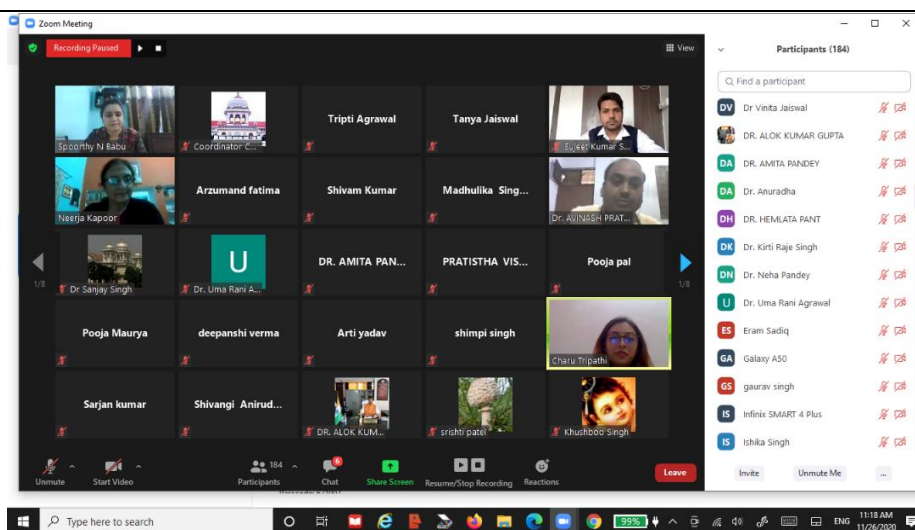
Zoom Meeting

Recording Paused

View

Spoorthy N Babu
Coordinator C...
Tripti Agrawal
Tanya Jaiswal
Sujeet Kumar S...
Neerja Kapoor
Arzumand fatima
Shivam Kumar
Madhulika Sing...
Dr. AVINASH PRAT...
Dr Sanjay Singh
U
Dr. Uma Rani A...
DR. AMITA PAN...
PRATISTHA VIS...
Pooja pal
Pooja Maurya
deepanshi verma
Arti yadav
shimpi singh
Charu Tripathi
Sarjan kumar
Shivangi Anirud...
DR. ALOK KUM...
srishti patel
Khushboo Singh

1/8
1/8

Unmute
Start Video
184
Participants
6
Chat
Share Screen
Resume/Stop Recording
Reactions
Leave

Participants (184)

Find a participant

DV Dr Vinita Jaiswal
DR. ALOK KUMAR GUPTA
DA DR. AMITA PANDEY
DA Dr. Anuradha
DH DR. HEMLATA PANT
DK Dr. Kirti Raje Singh
DN Dr. Neha Pandey
U Dr. Uma Rani Agrawal
ES Eram Sadiq
GA Galaxy A50
GS gaurav singh
IS Infinix SMART 4 Plus
IS Ishika Singh

Invite
Unmute Me
...

Type here to search

99%
ENG
11:18 AM
11/26/2020